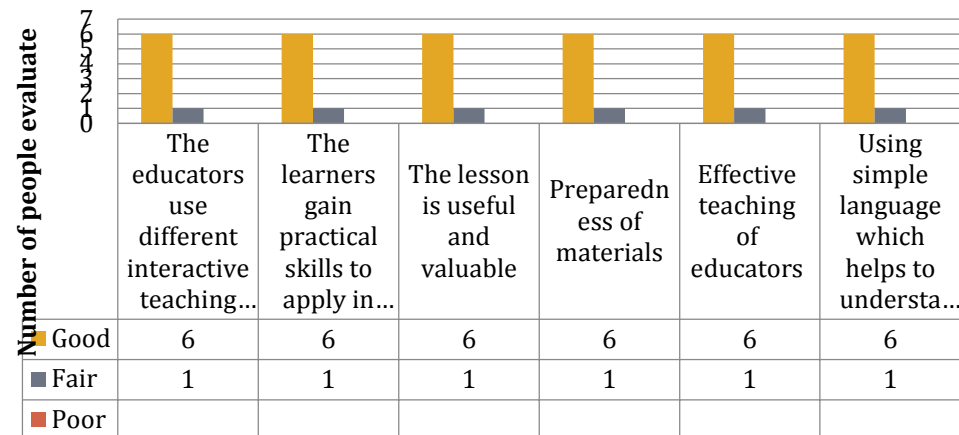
Number of people evaluate

7
6
5
4
3
2
1
0

| | The educators use different interactive teaching… | The learners gain practical skills to apply in… | The lesson is useful and valuable | Preparedn ess of materials | Effective teaching of educators | Using simple language which helps to understa… |
|---|---|---|---|---|---|---|
| Good | 6 | 6 | 6 | 6 | 6 | 6 |
| Fair | 1 | 1 | 1 | 1 | 1 | 1 |
| Poor | | | | | | |